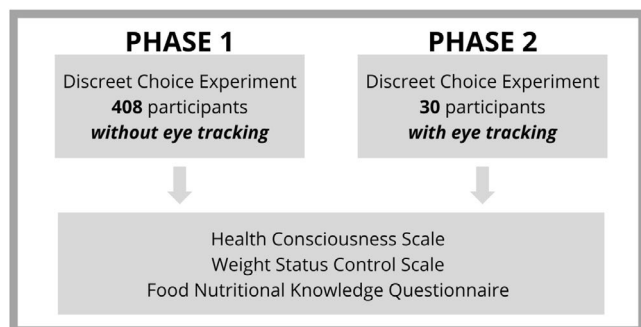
PHASE 1

Discreet Choice Experiment
**408** participants
***without eye tracking***

PHASE 2

Discreet Choice Experiment
**30** participants
***with eye tracking***

Health Consciousness Scale
Weight Status Control Scale
Food Nutritional Knowledge Questionnaire